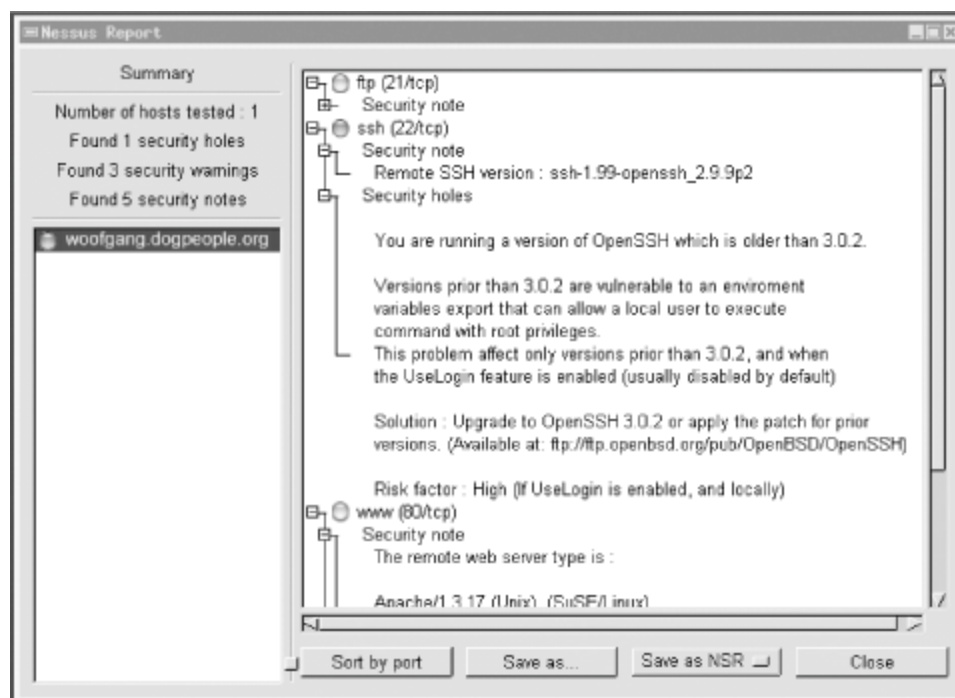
Nessus Report

Summary

Number of hosts tested : 1
Found 1 security holes
Found 3 security warnings
Found 5 security notes

woofgang.dogpeople.org

ftp (21/tcp)
Security note
ssh (22/tcp)
Security note
Remote SSH version : ssh-1.99-openssh_2.9.9p2
Security holes

You are running a version of OpenSSH which is older than 3.0.2.

Versions prior than 3.0.2 are vulnerable to an enviroment variables export that can allow a local user to execute command with root privileges.
This problem affect only versions prior than 3.0.2, and when the UseLogin feature is enabled (usually disabled by default)

Solution : Upgrade to OpenSSH 3.0.2 or apply the patch for prior versions. (Available at: ftp://ftp.openbsd.org/pub/OpenBSD/OpenSSH)

Risk factor : High (If UseLogin is enabled, and locally)
www (80/tcp)
Security note
The remote web server type is :

Apache/1.3.17 (Unix) (SuSE/Linux)

Sort by port
Save as...
Save as NSR
Close